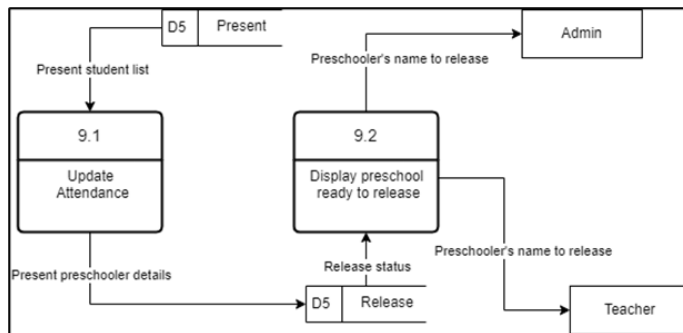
D5 Present

Admin

Preschooler's name to release

Present student list

9.1

Update Attendance

9.2

Display preschool ready to release

Preschooler's name to release

Release status

Present preschooler details

D5 Release

Teacher